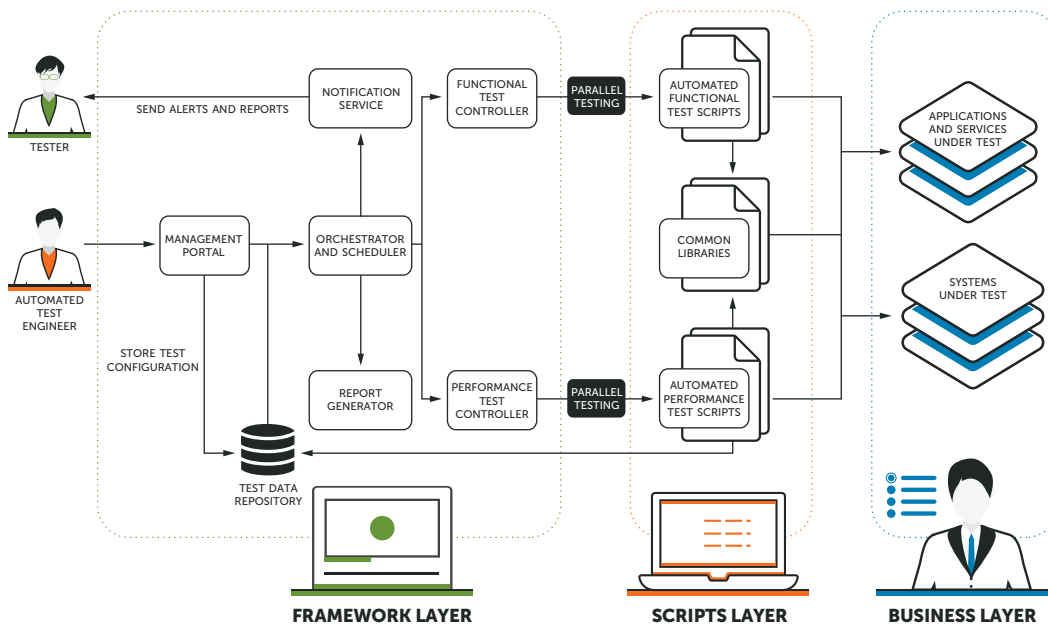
TESTER

SEND ALERTS AND REPORTS

NOTIFICATION SERVICE

FUNCTIONAL TEST CONTROLLER

PARALLEL TESTING

AUTOMATED FUNCTIONAL TEST SCRIPTS

APPLICATIONS AND SERVICES UNDER TEST

AUTOMATED TEST ENGINEER

MANAGEMENT PORTAL

ORCHESTRATOR AND SCHEDULER

COMMON LIBRARIES

SYSTEMS UNDER TEST

STORE TEST CONFIGURATION

REPORT GENERATOR

PERFORMANCE TEST CONTROLLER

PARALLEL TESTING

AUTOMATED PERFORMANCE TEST SCRIPTS

TEST DATA REPOSITORY

FRAMEWORK LAYER

SCRIPTS LAYER

BUSINESS LAYER